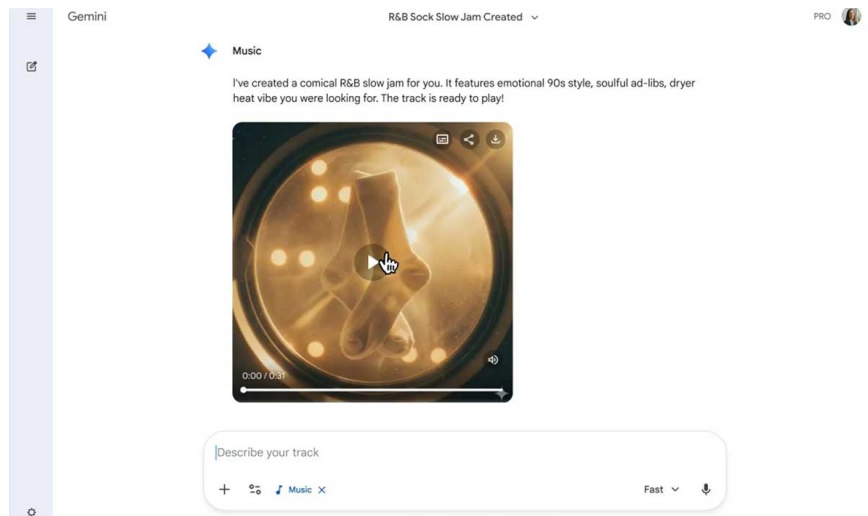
Gemini

R&B Sock Slow Jam Created

PRO

Music

I've created a comical R&B slow jam for you. It features emotional 90s style, soulful ad-libs, dryer heat vibe you were looking for. The track is ready to play!

0:00 / 0:31

Describe your track

Music

Fast